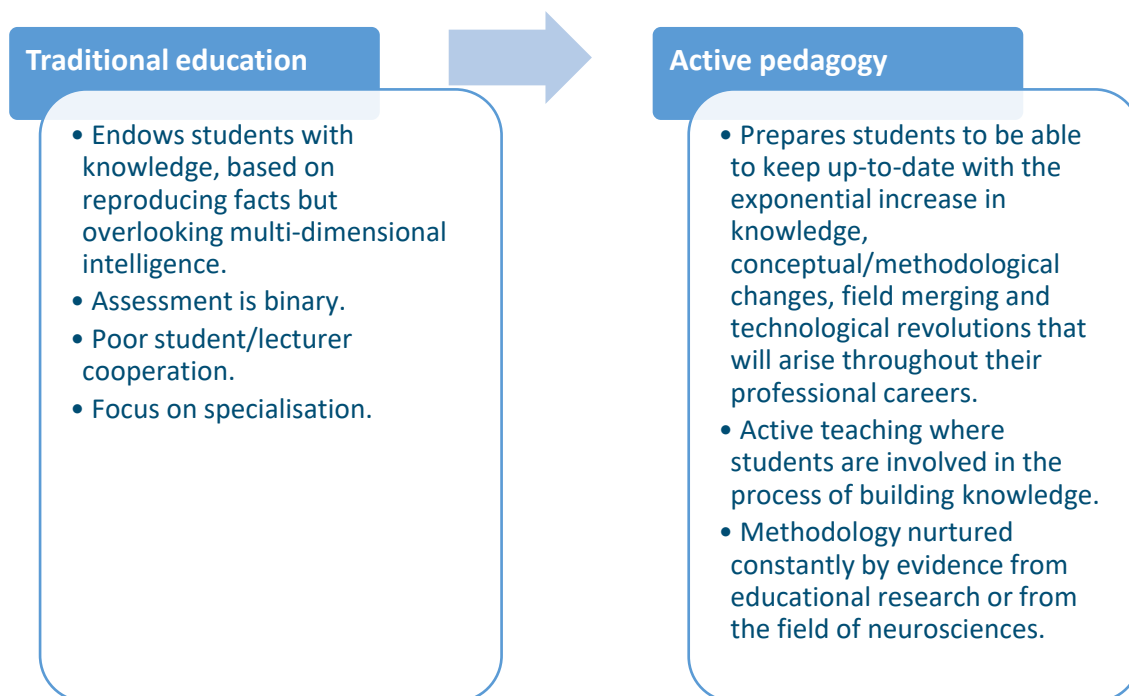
Traditional education

• Endows students with knowledge, based on reproducing facts but overlooking multi-dimensional intelligence.
• Assessment is binary.
• Poor student/lecturer cooperation.
• Focus on specialisation.

Active pedagogy

• Prepares students to be able to keep up-to-date with the exponential increase in knowledge, conceptual/methodological changes, field merging and technological revolutions that will arise throughout their professional careers.
• Active teaching where students are involved in the process of building knowledge.
• Methodology nurtured constantly by evidence from educational research or from the field of neurosciences.